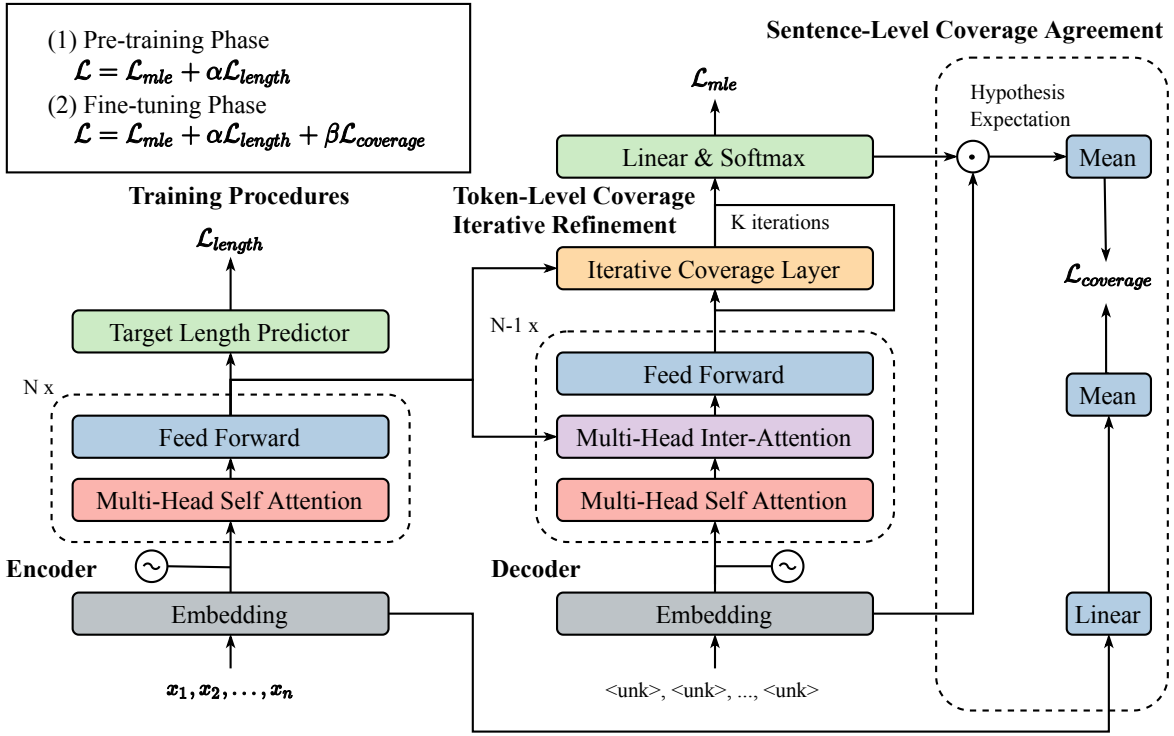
(1) Pre-training Phase
$\mathcal{L} = \mathcal{L}_{mle} + \alpha\mathcal{L}_{length}$
(2) Fine-tuning Phase
$\mathcal{L} = \mathcal{L}_{mle} + \alpha\mathcal{L}_{length} + \beta\mathcal{L}_{coverage}$

Training Procedures

$\mathcal{L}_{length}$

Target Length Predictor

N x

Feed Forward

Multi-Head Self Attention

Encoder

Embedding

$x_1, x_2, \ldots, x_n$

$\mathcal{L}_{mle}$

Linear & Softmax

Token-Level Coverage Iterative Refinement

K iterations

Iterative Coverage Layer

N-1 x

Feed Forward

Multi-Head Inter-Attention

Multi-Head Self Attention

Decoder

Embedding

<unk>, <unk>, ..., <unk>

Sentence-Level Coverage Agreement

Hypothesis Expectation

Mean

$\mathcal{L}_{coverage}$

Mean

Linear